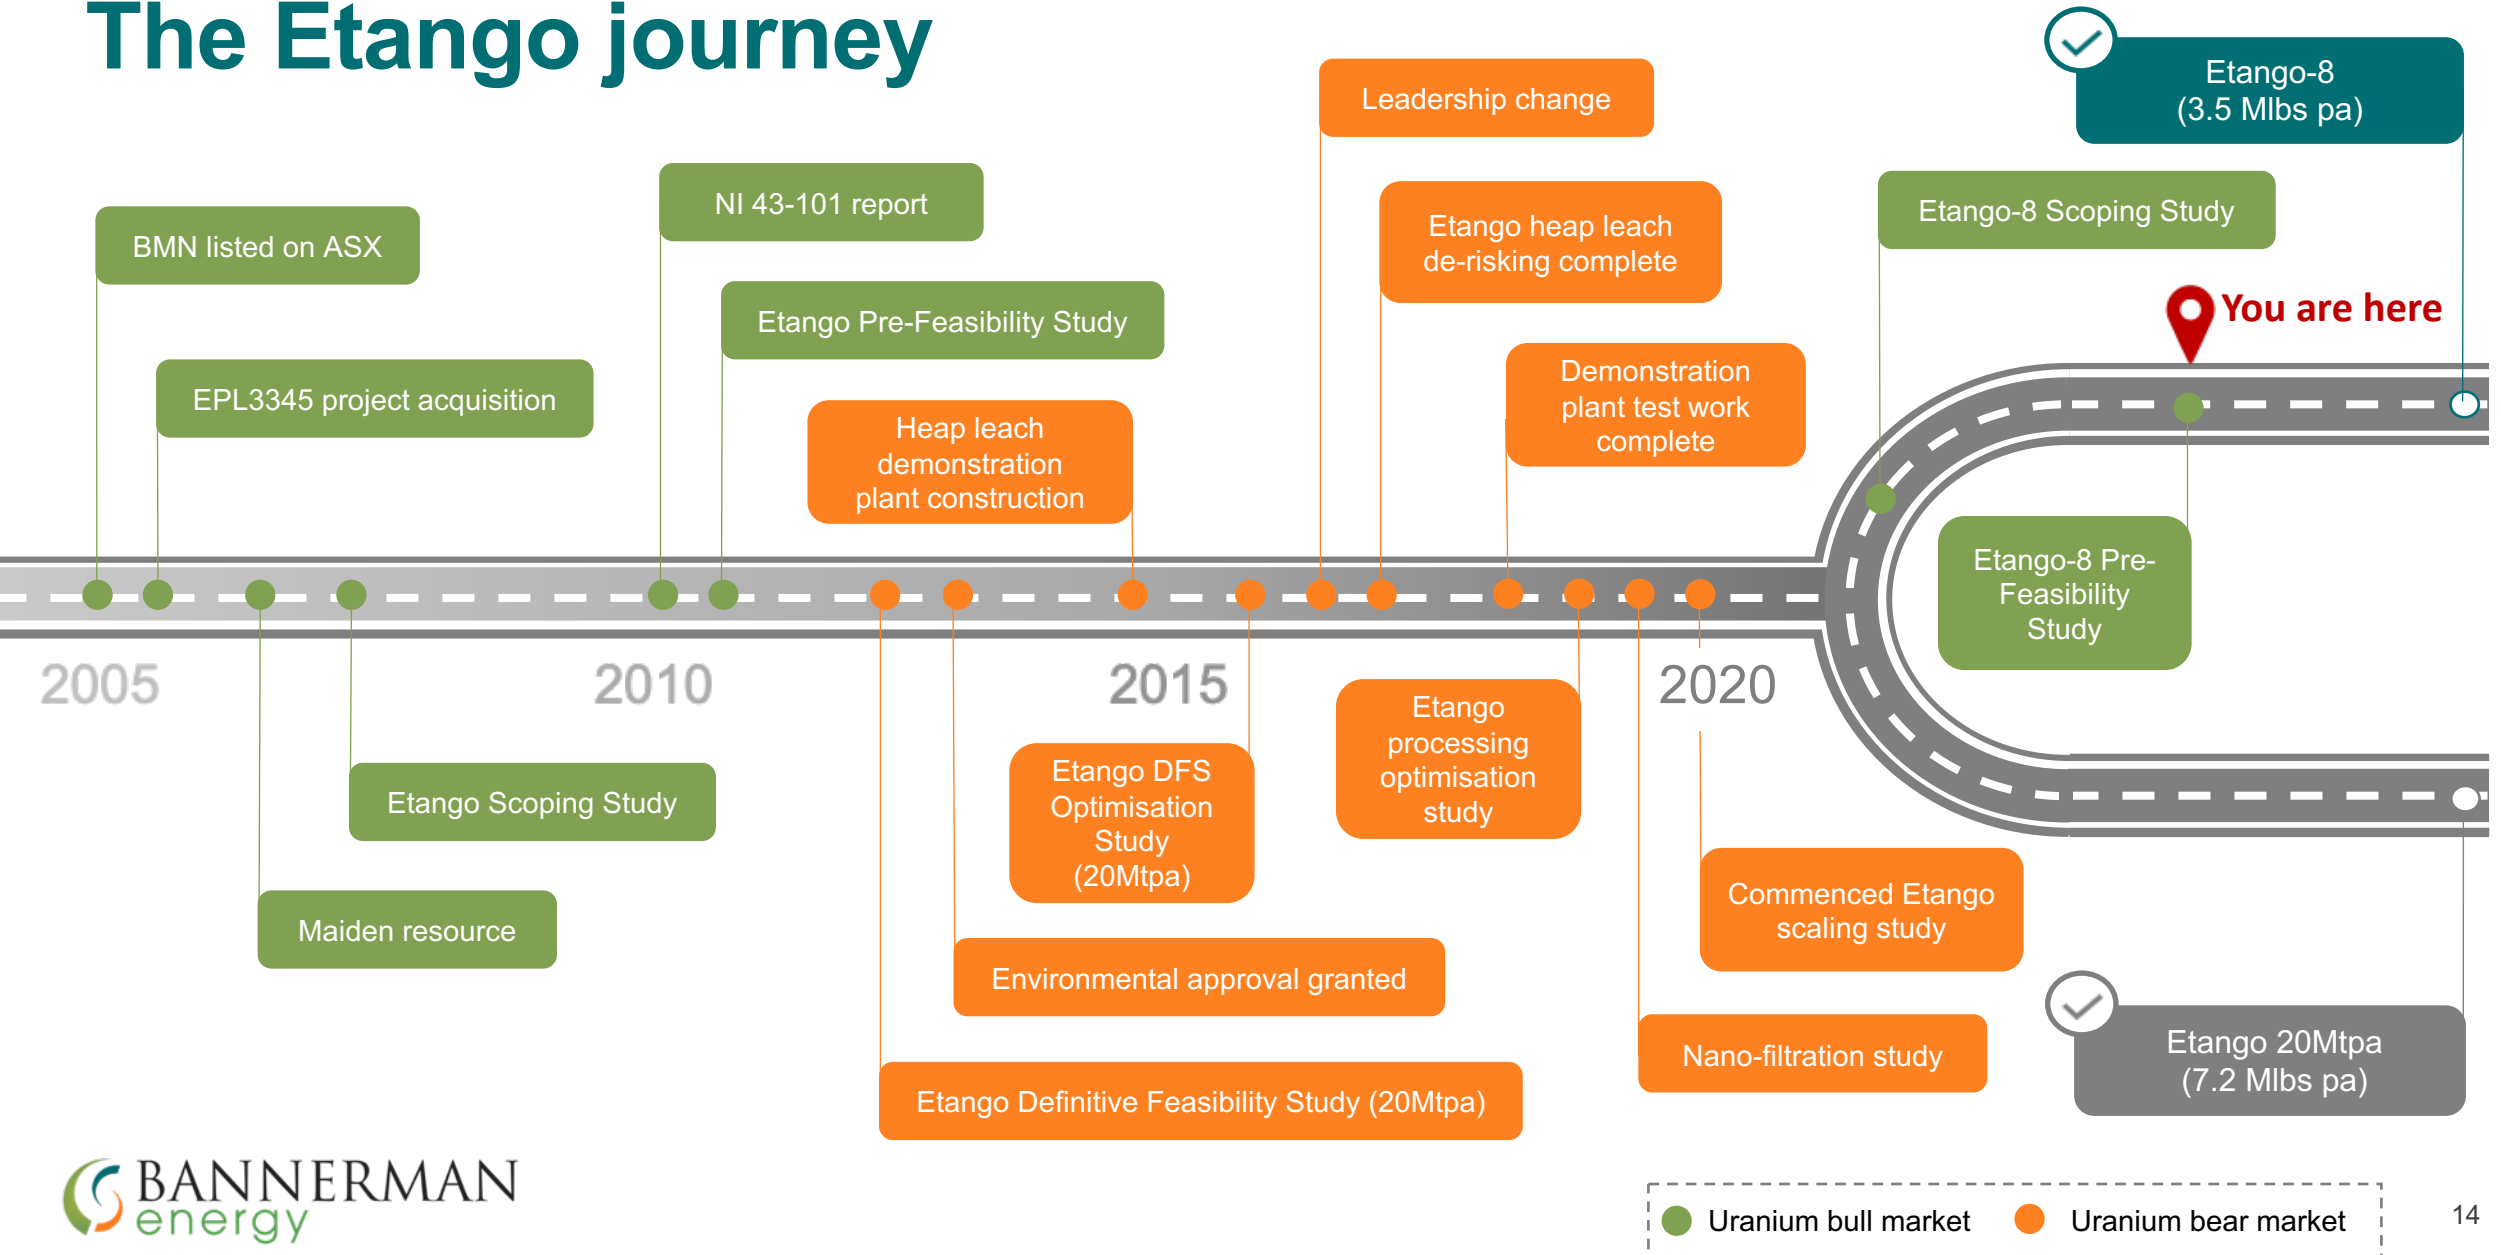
The Etango journey

Leadership change

Etango-8 (3.5 Mlbs pa)

NI 43-101 report

BMN listed on ASX

Etango heap leach de-risking complete

Etango-8 Scoping Study

You are here

Etango Pre-Feasibility Study

EPL3345 project acquisition

Demonstration plant test work complete

Heap leach demonstration plant construction

Etango-8 Pre-Feasibility Study

2005

2010

2015

2020

Etango processing optimisation study

Etango DFS Optimisation Study (20Mtpa)

Etango Scoping Study

Commenced Etango scaling study

Maiden resource

Environmental approval granted

Nano-filtration study

Etango 20Mtpa (7.2 Mlbs pa)

Etango Definitive Feasibility Study (20Mtpa)

BANNERMAN energy

Uranium bull market Uranium bear market

14